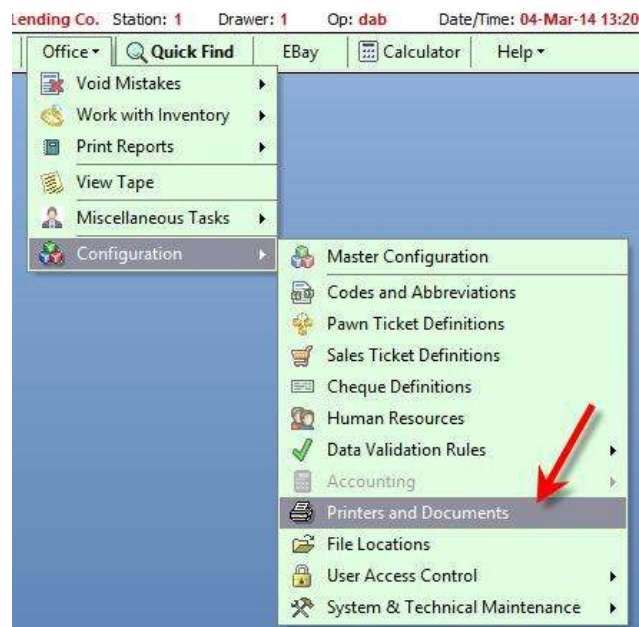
Lending Co. Station: 1 Drawer: 1 Op: dab Date/Time: 04-Mar-14 13:20

Office ▾ Quick Find EBay Calculator Help ▾

Void Mistakes
Work with Inventory
Print Reports
View Tape
Miscellaneous Tasks
Configuration

Master Configuration
Codes and Abbreviations
Pawn Ticket Definitions
Sales Ticket Definitions
Cheque Definitions
Human Resources
Data Validation Rules
Accounting
Printers and Documents
File Locations
User Access Control
System & Technical Maintenance